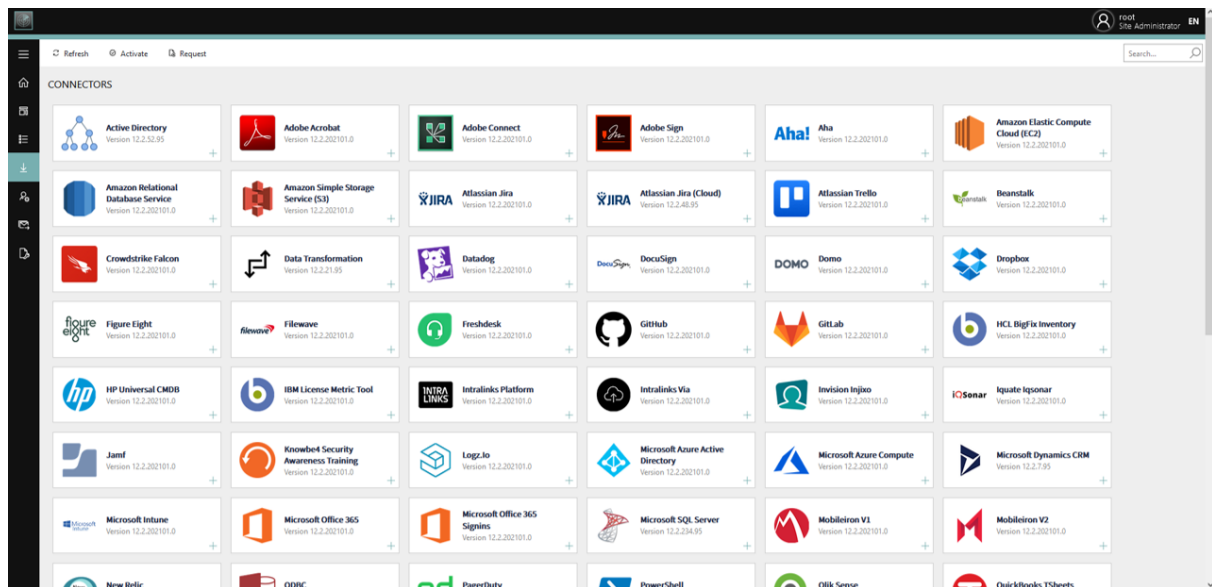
root
Site Administrator EN

Refresh Activate Request

Search...

CONNECTORS

Active Directory
Version 12.2.52.95

Adobe Acrobat
Version 12.2.202101.0

Adobe Connect
Version 12.2.202101.0

Adobe Sign
Version 12.2.202101.0

Aha!
Aha
Version 12.2.202101.0

Amazon Elastic Compute Cloud (EC2)
Version 12.2.202101.0

Amazon Relational Database Service
Version 12.2.202101.0

Amazon Simple Storage Service (S3)
Version 12.2.202101.0

JIRA
Atlassian Jira
Version 12.2.202101.0

JIRA
Atlassian Jira (Cloud)
Version 12.2.48.95

Atlassian Trello
Version 12.2.202101.0

beanstalk
Beanstalk
Version 12.2.202101.0

Crowdstrike Falcon
Version 12.2.202101.0

Data Transformation
Version 12.2.21.95

Datadog
Version 12.2.202101.0

DocuSign
DocuSign
Version 12.2.202101.0

DOMO
Domo
Version 12.2.202101.0

Dropbox
Version 12.2.21.95

figure eight
Figure Eight
Version 12.2.202101.0

filewave
Filewave
Version 12.2.202101.0

Freshdesk
Version 12.2.202101.0

GitHub
Version 12.2.202101.0

GitLab
Version 12.2.202101.0

HCL BigFix Inventory
Version 12.2.202101.0

hp
HP Universal CMDB
Version 12.2.202101.0

IBM License Metric Tool
Version 12.2.202101.0

INTRA LINKS
Intralinks Platform
Version 12.2.202101.0

Intralinks Via
Version 12.2.202101.0

Invision Injixo
Version 12.2.202101.0

iQSonar
Iquate Iqsonar
Version 12.2.202101.0

Jamf
Version 12.2.202101.0

Knowbe4 Security Awareness Training
Version 12.2.202101.0

Logz.Io
Version 12.2.202101.0

Microsoft Azure Active Directory
Version 12.2.202101.0

Microsoft Azure Compute
Version 12.2.202101.0

Microsoft Dynamics CRM
Version 12.2.7.95

Microsoft Intune
Microsoft Intune
Version 12.2.202101.0

Microsoft Office 365
Version 12.2.202101.0

Microsoft Office 365 Signins
Version 12.2.202101.0

Microsoft SQL Server
Version 12.2.234.95

Mobileiron V1
Version 12.2.202101.0

Mobileiron V2
Version 12.2.202101.0

New Relic

ODBC

PagerDuty

PowerShell

Qlik Sense

QuickBooks TSheets